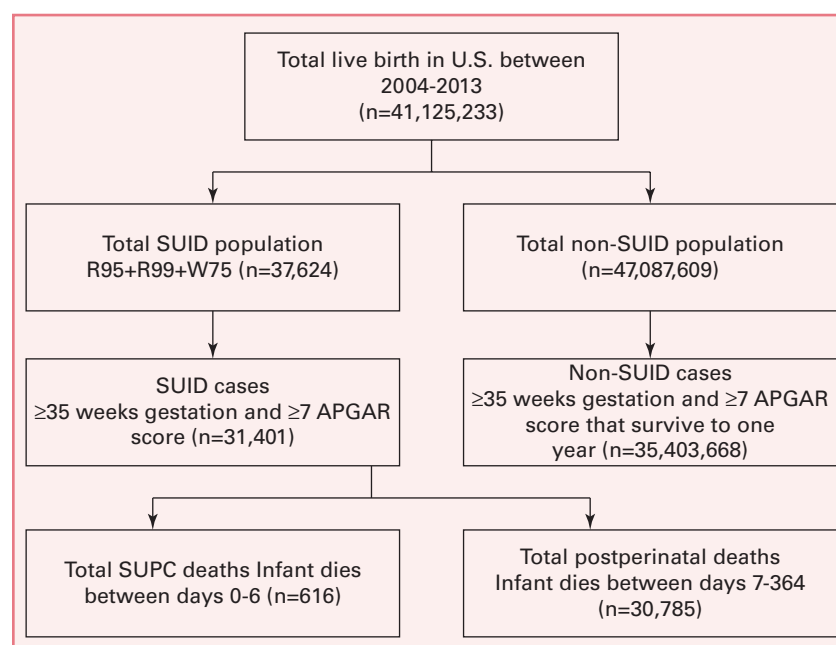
Total live birth in U.S. between 2004-2013 (n=41,125,233)

Total SUID population R95+R99+W75 (n=37,624)

Total non-SUID population (n=47,087,609)

SUID cases ≥35 weeks gestation and ≥7 APGAR score (n=31,401)

Non-SUID cases ≥35 weeks gestation and ≥7 APGAR score that survive to one year (n=35,403,668)

Total SUPC deaths Infant dies between days 0-6 (n=616)

Total postperinatal deaths Infant dies between days 7-364 (n=30,785)